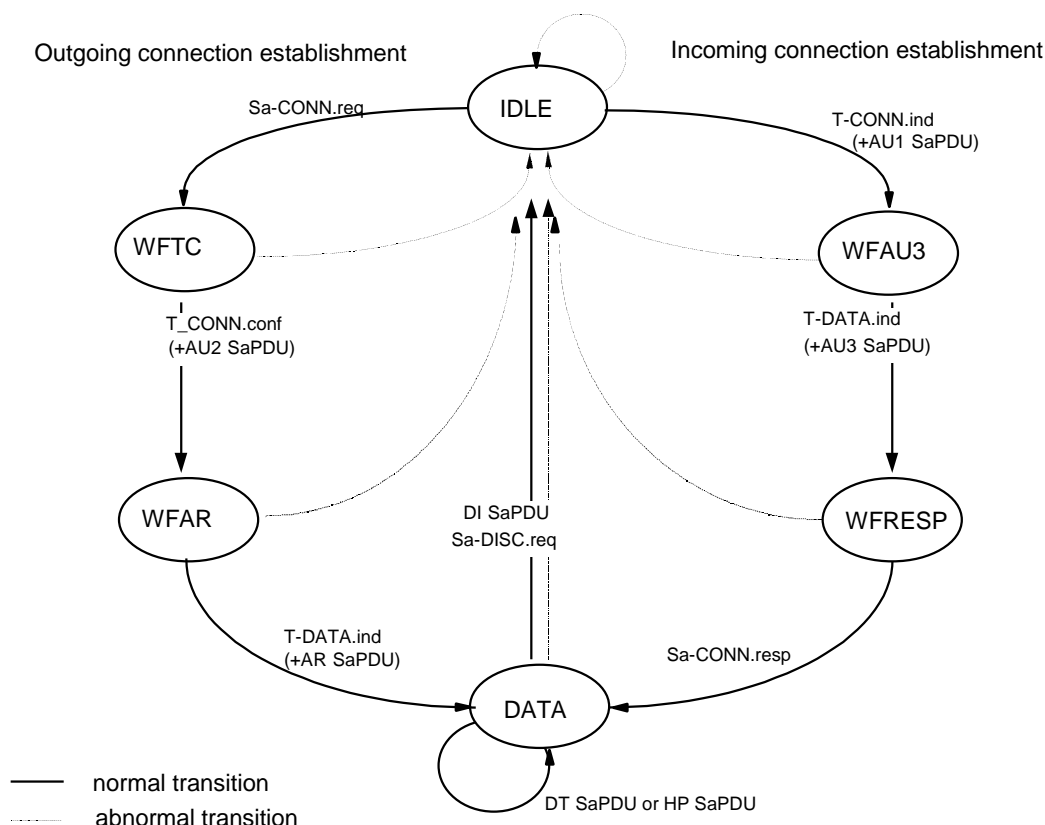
Outgoing connection establishment

Incoming connection establishment

IDLE

Sa-CONN.req

T-CONN.ind (+AU1 SaPDU)

WFTC

WFAU3

T_CONN.conf (+AU2 SaPDU)

T-DATA.ind (+AU3 SaPDU)

WFAR

DI SaPDU

Sa-DISC.req

WFRESP

T-DATA.ind (+AR SaPDU)

Sa-CONN.resp

DATA

normal transition

abnormal transition

DT SaPDU or HP SaPDU